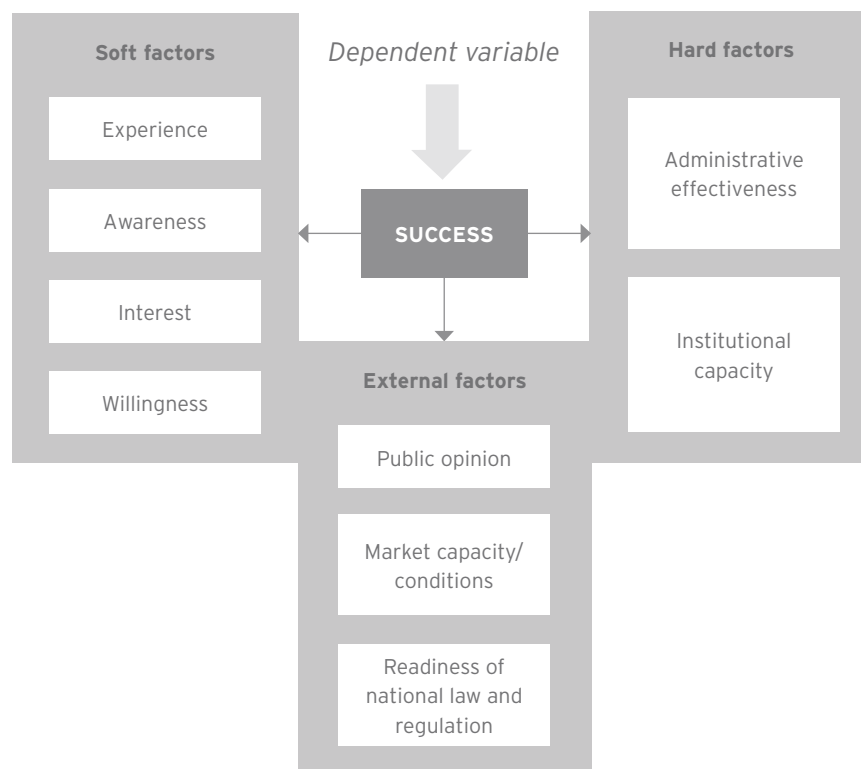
Soft factors

Experience

Awareness

Interest

Willingness

Dependent variable

SUCCESS

External factors

Public opinion

Market capacity/ conditions

Readiness of national law and regulation

Hard factors

Administrative effectiveness

Institutional capacity